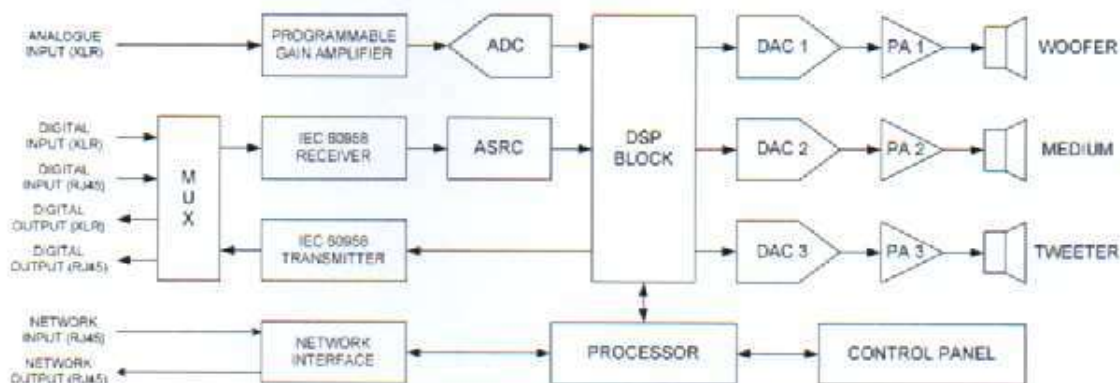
ANALOGUE INPUT (XLR)

PROGRAMMABLE GAIN AMPLIFIER

ADC

DSP BLOCK

DAC 1

PA 1

WOOFER

DIGITAL INPUT (XLR)

DIGITAL INPUT (RJ45)

DIGITAL OUTPUT (XLR)

DIGITAL OUTPUT (RJ45)

M U X

IEC 60958 RECEIVER

ASRC

DAC 2

PA 2

MEDIUM

IEC 60958 TRANSMITTER

DAC 3

PA 3

TWEETER

NETWORK INPUT (RJ45)

NETWORK OUTPUT (RJ45)

NETWORK INTERFACE

PROCESSOR

CONTROL PANEL